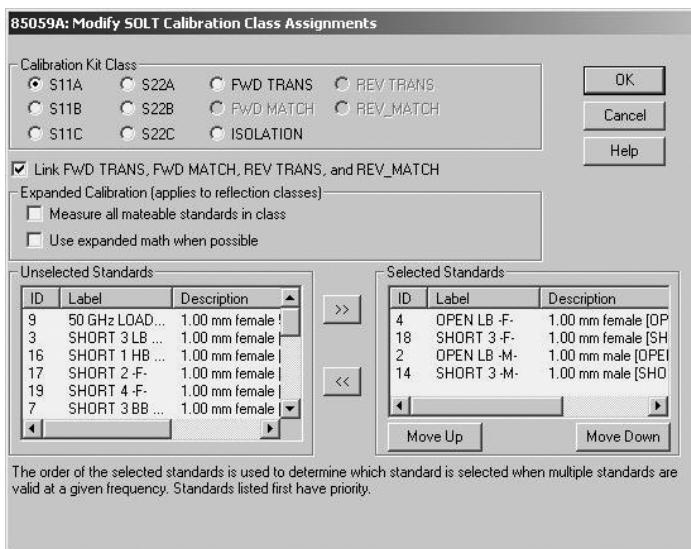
85059A: Modify SOLT Calibration Class Assignments

Calibration Kit Class
S11A S22A FWD TRANS REV TRANS
S11B S22B FWD MATCH REV_MATCH
S11C S22C ISOLATION

OK
Cancel
Help

Link FWD TRANS, FWD MATCH, REV TRANS, and REV_MATCH

Expanded Calibration (applies to reflection classes)
Measure all mateable standards in class
Use expanded math when possible

Unselected Standards

| ID | Label | Description |
|---|---|---|
| 9 | 50 GHz LOAD... | 1.00 mm female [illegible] |
| 3 | SHORT 3 LB ... | 1.00 mm female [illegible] |
| 16 | SHORT 1 HB ... | 1.00 mm female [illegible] |
| 17 | SHORT 2 -F- | 1.00 mm female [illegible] |
| 19 | SHORT 4 -F- | 1.00 mm female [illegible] |
| 7 | SHORT 3 BB ... | 1.00 mm female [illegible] |

>>
<<

Selected Standards

| ID | Label | Description |
|---|---|---|
| 4 | OPEN LB -F- | 1.00 mm female [OP |
| 18 | SHORT 3 -F- | 1.00 mm female [SH |
| 2 | OPEN LB -M- | 1.00 mm male [OPE |
| 14 | SHORT 3 -M- | 1.00 mm male [SHO |

Move Up
Move Down

The order of the selected standards is used to determine which standard is selected when multiple standards are valid at a given frequency. Standards listed first have priority.